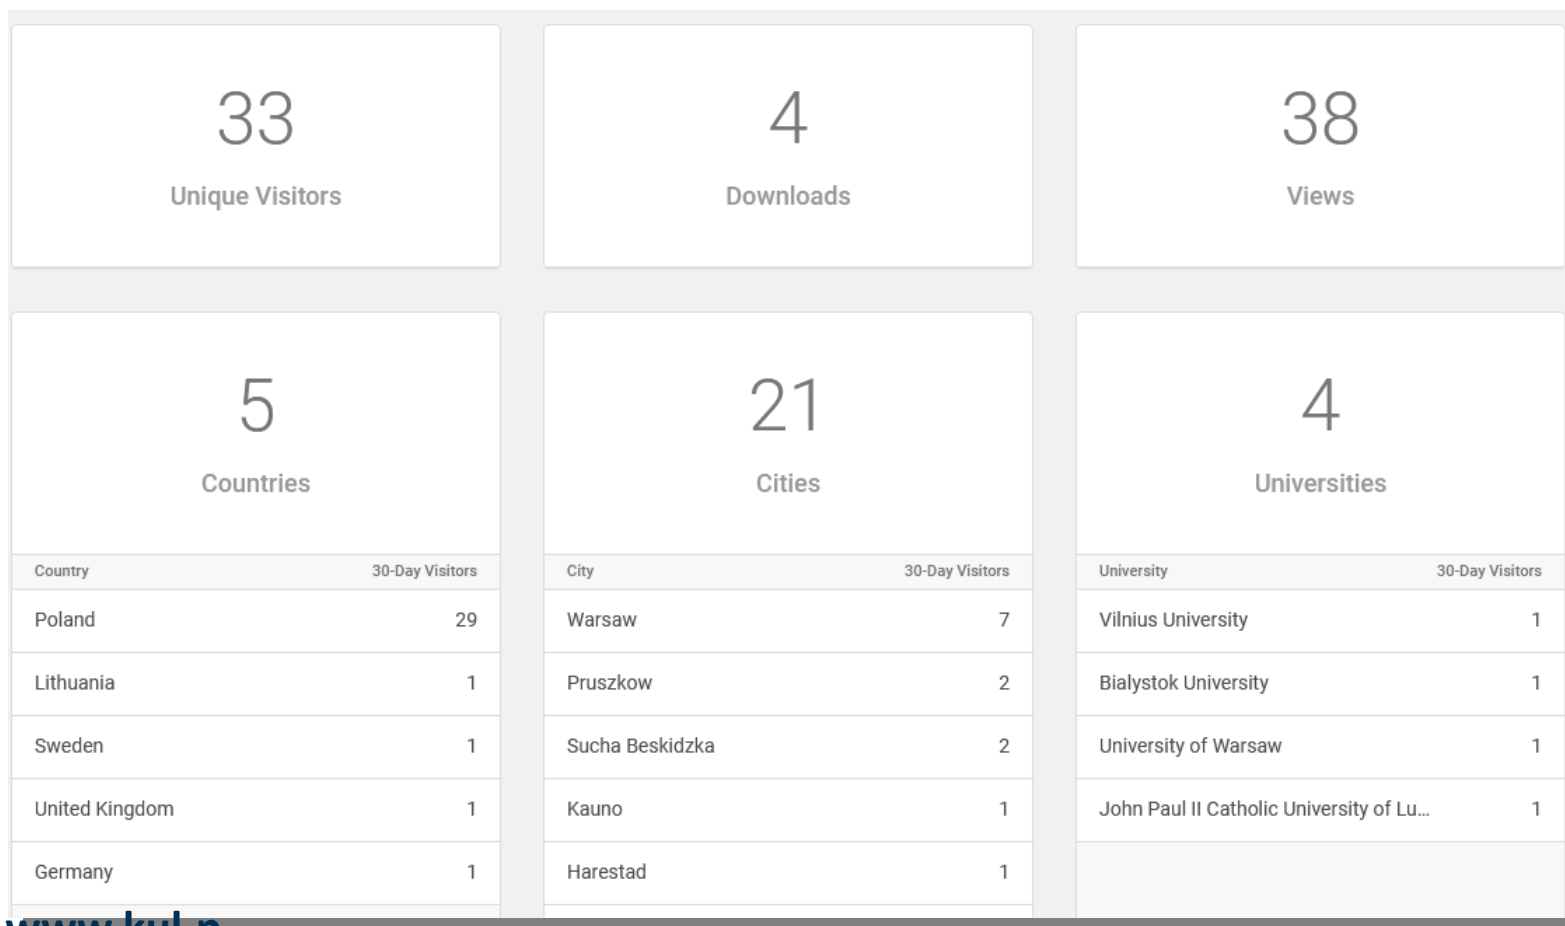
33
Unique Visitors

4
Downloads

38
Views

5
Countries

| Country | 30-Day Visitors |
|---|---|
| Poland | 29 |
| Lithuania | 1 |
| Sweden | 1 |
| United Kingdom | 1 |
| Germany | 1 |

21
Cities

| City | 30-Day Visitors |
|---|---|
| Warsaw | 7 |
| Pruszkow | 2 |
| Sucha Beskidzka | 2 |
| Kauno | 1 |
| Harestad | 1 |

4
Universities

| University | 30-Day Visitors |
|---|---|
| Vilnius University | 1 |
| Bialystok University | 1 |
| University of Warsaw | 1 |
| John Paul II Catholic University of Lu... | 1 |

www.kul.p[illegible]